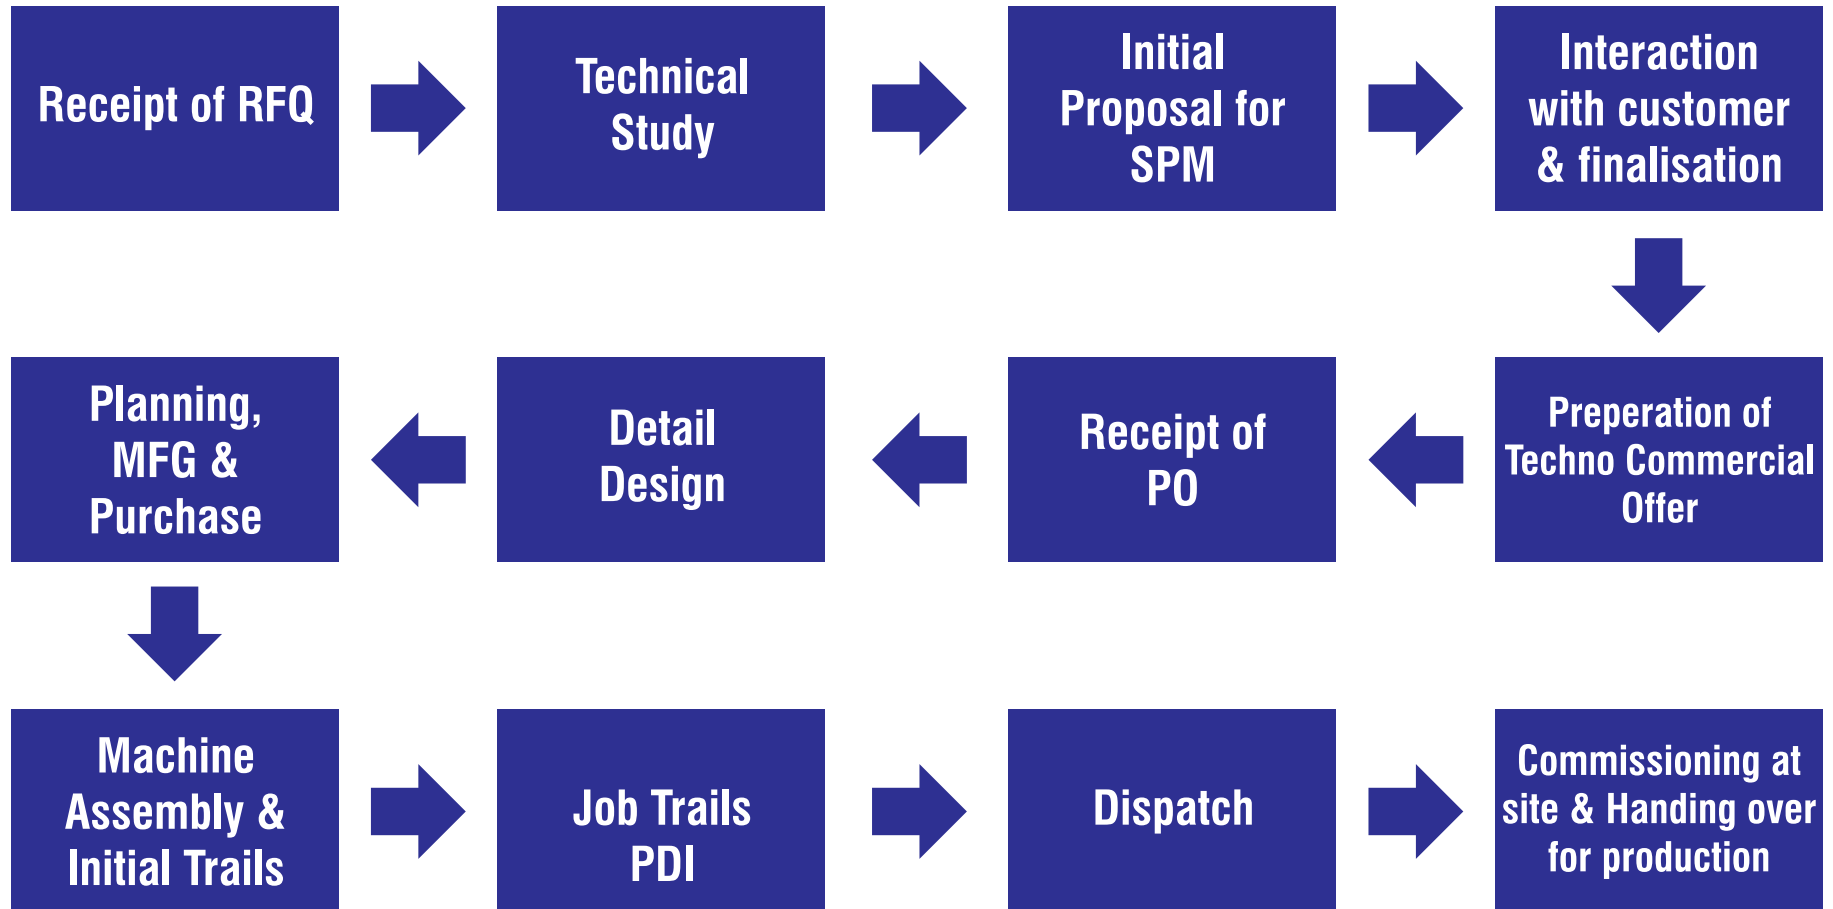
Receipt of RFQ

Technical Study

Initial Proposal for SPM

Interaction with customer & finalisation

Preperation of Techno Commercial Offer

Receipt of PO

Detail Design

Planning, MFG & Purchase

Machine Assembly & Initial Trails

Job Trails PDI

Dispatch

Commissioning at site & Handing over for production